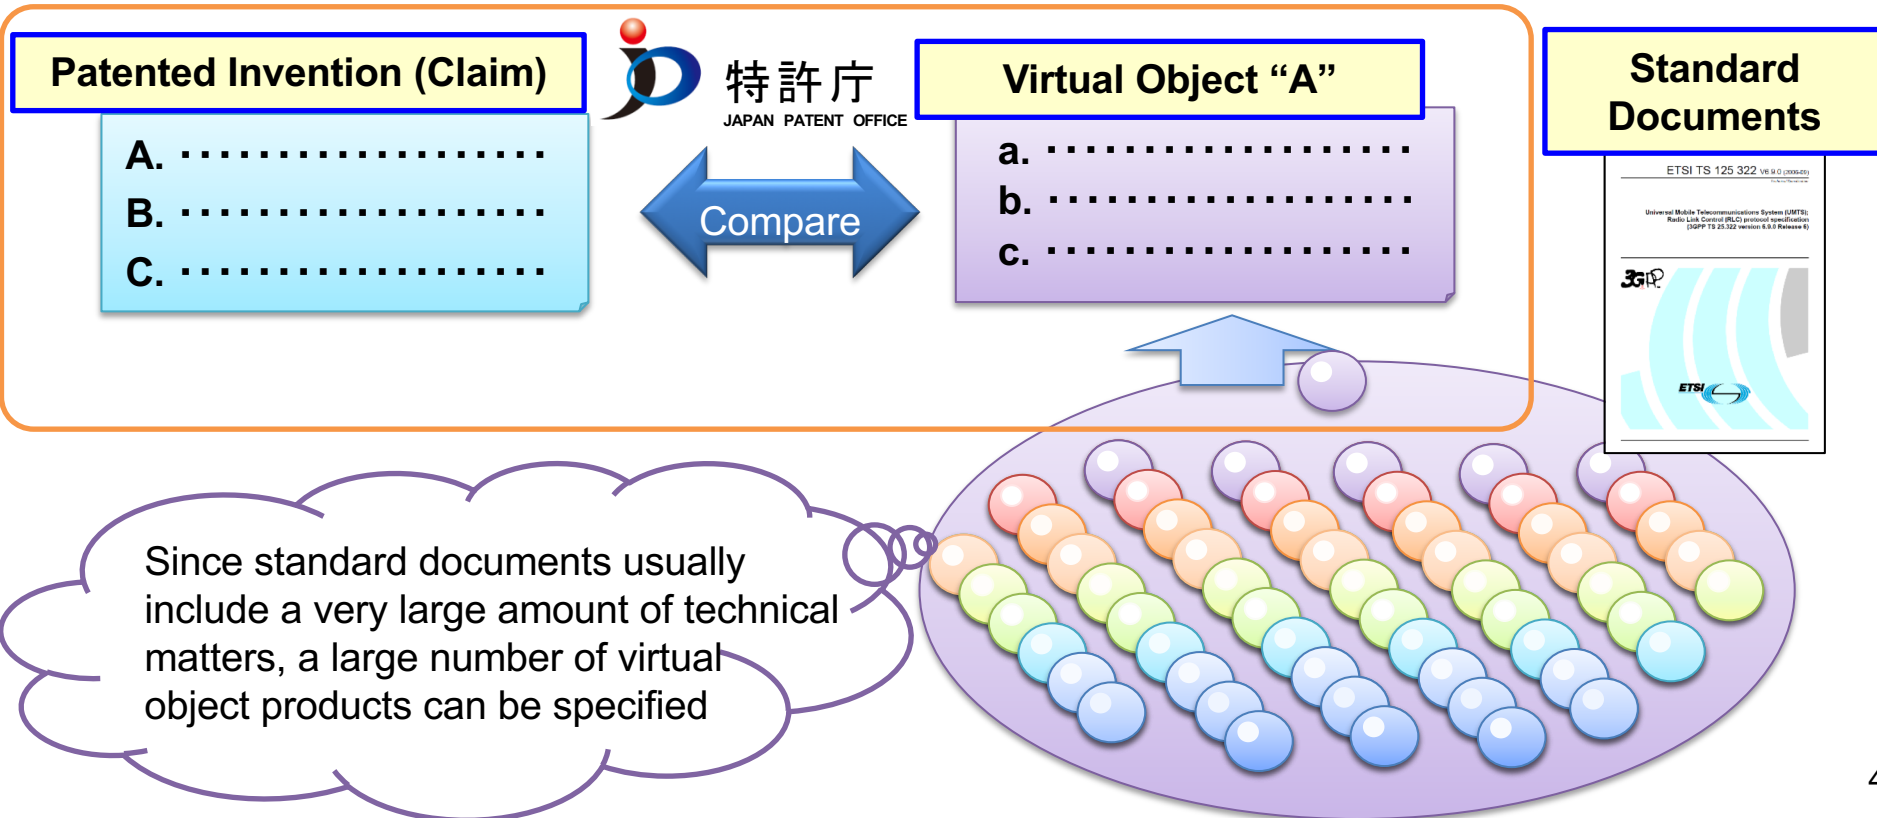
Patented Invention (Claim)

A. ....................
B. ....................
C. ....................

特許庁
JAPAN PATENT OFFICE

Compare

Virtual Object “A”

a. ....................
b. ....................
c. ....................

Standard Documents

ETSI TS 125 322 V6.9.0 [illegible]

Universal Mobile Telecommunications System (UMTS); Radio Link Control (RLC) protocol specification (3GPP TS 25.322 version 6.9.0 Release 6)

3GPP

ETSI

Since standard documents usually include a very large amount of technical matters, a large number of virtual object products can be specified